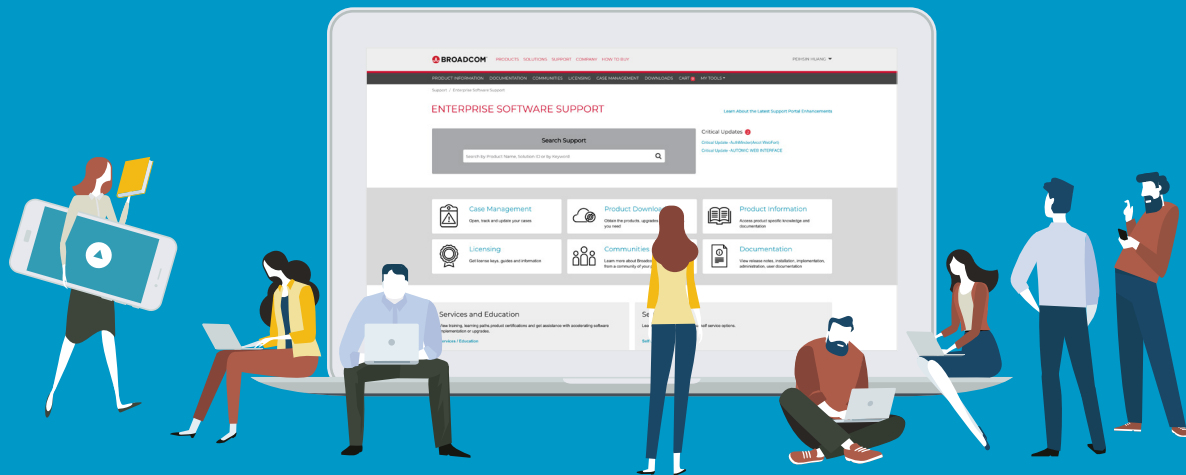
BROADCOM PRODUCTS SOLUTIONS SUPPORT COMPANY HOW TO BUY

PERSON NAME

PRODUCT INFORMATION DOCUMENTATION COMMUNITIES LICENSING CASE MANAGEMENT DOWNLOADS CART MY TOOLS

Support / Enterprise Software Support

ENTERPRISE SOFTWARE SUPPORT

Learn About the Latest Support Portal Enhancements

Search Support

Search by Product Name, Solution ID or Keyword

Critical Updates

Critical Update - AuthMinder/Arcot WebFort

Critical Update - AUTOSYS WEB INTERFACE

Case Management

Open, track and update your cases

Product Downlo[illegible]

Obtain the products, upgrades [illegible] you need

Product Information

Access product specific knowledge and documentation

Licensing

Get license keys, guides and information

Communities

Learn more about Broadco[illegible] from a community of your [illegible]

Documentation

View release notes, installation, implementation, administration, user documentation

Services and Education

View training, learning paths product certifications and get assistance with accelerating software implementation or upgrades.

Services | Education

Se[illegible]

Lea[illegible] self service options.

Sol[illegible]